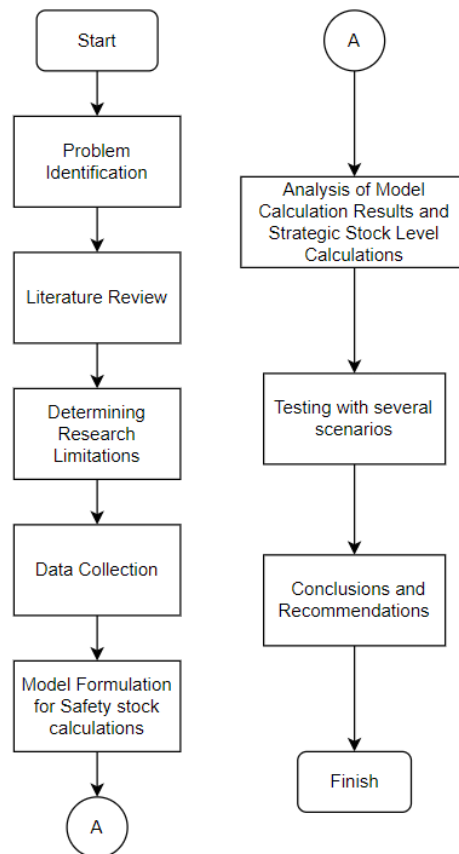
Start

Problem Identification

Literature Review

Determining Research Limitations

Data Collection

Model Formulation for Safety stock calculations

A

A

Analysis of Model Calculation Results and Strategic Stock Level Calculations

Testing with several scenarios

Conclusions and Recommendations

Finish